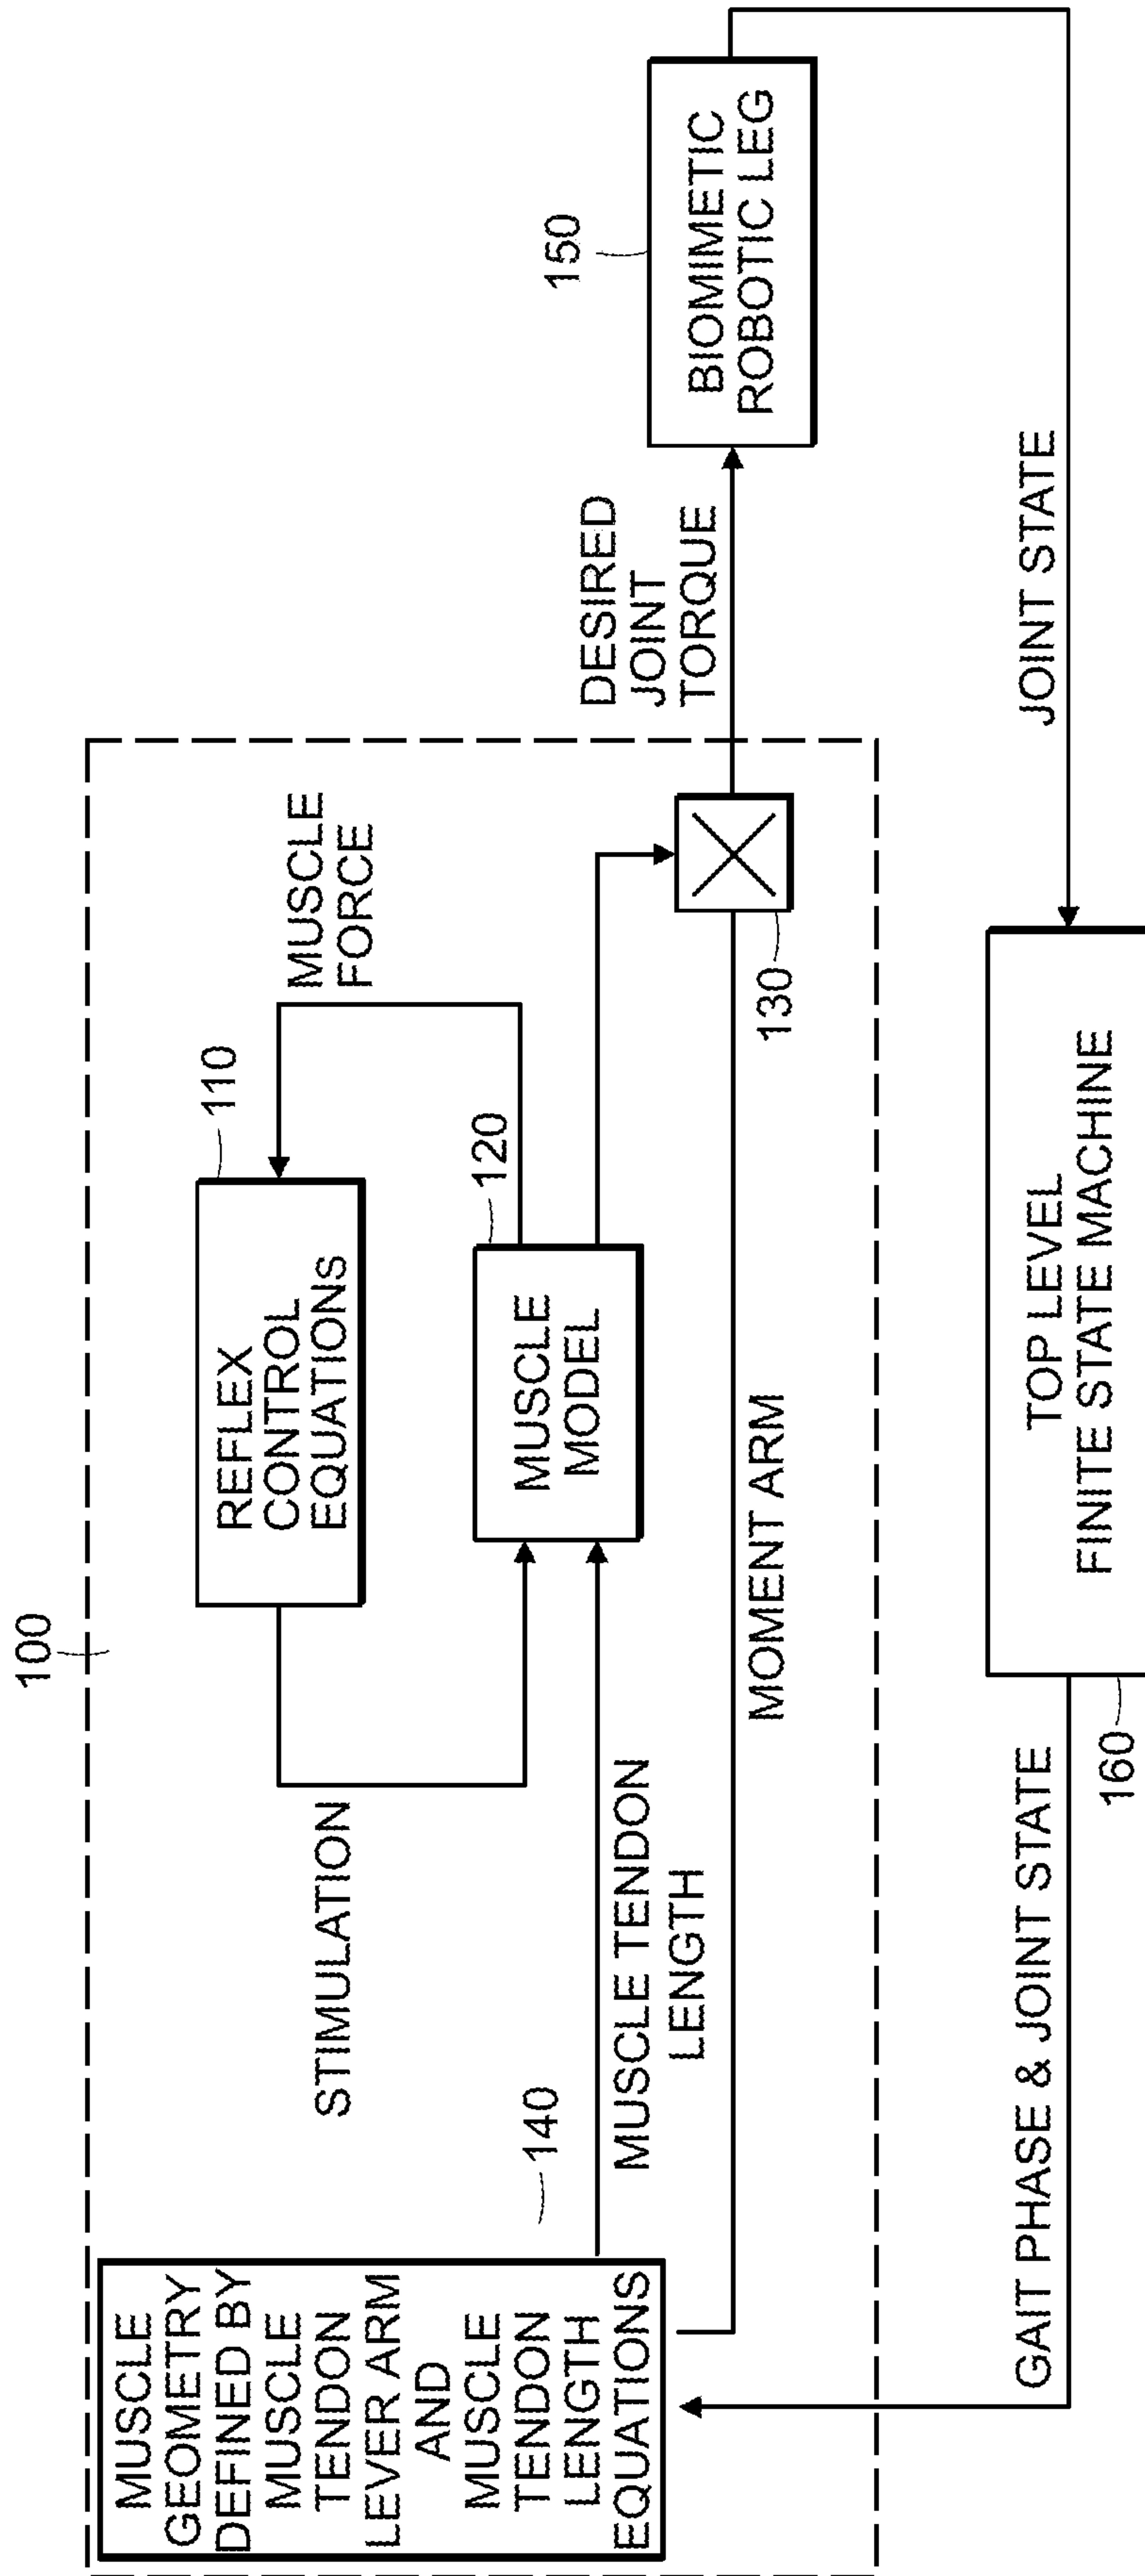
100

110

REFLEX CONTROL EQUATIONS

MUSCLE FORCE

120

MUSCLE MODEL

130

STIMULATION

140

MUSCLE TENDON LENGTH

MOMENT ARM

MUSCLE GEOMETRY DEFINED BY MUSCLE TENDON LEVER ARM AND MUSCLE TENDON LENGTH EQUATIONS

DESIRED JOINT TORQUE

150

BIOMIMETIC ROBOTIC LEG

JOINT STATE

TOP LEVEL FINITE STATE MACHINE

160

GAIT PHASE & JOINT STATE